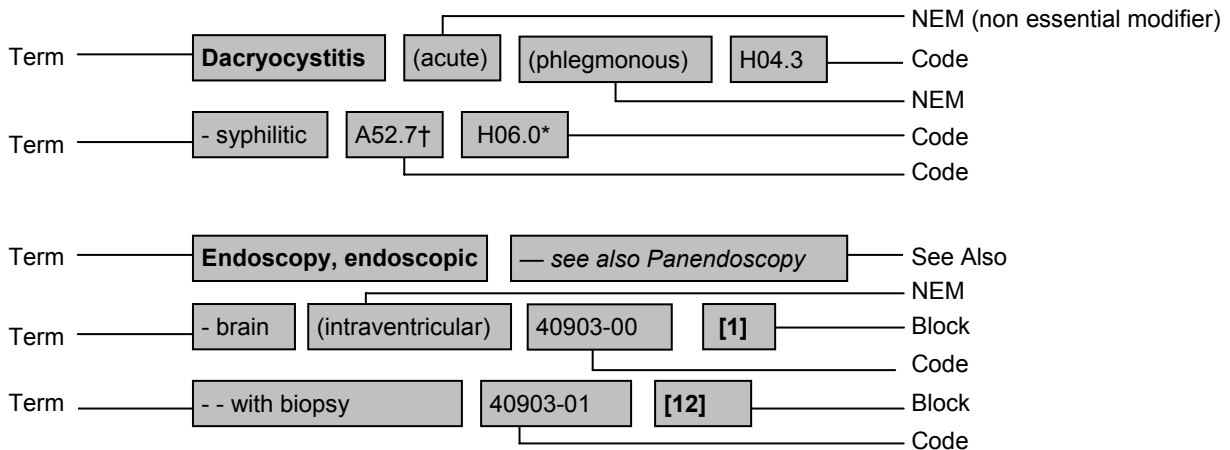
NEM (non essential modifier)

Term **Dacryocystitis** (acute) (phlegmonous) H04.3 Code

NEM

Term - syphilitic A52.7† H06.0* Code

Code

Term **Endoscopy, endoscopic** *— see also Panendoscopy* See Also

NEM

Term - brain (intraventricular) 40903-00 **[1]** Block

Code

Term - - with biopsy 40903-01 **[12]** Block

Code